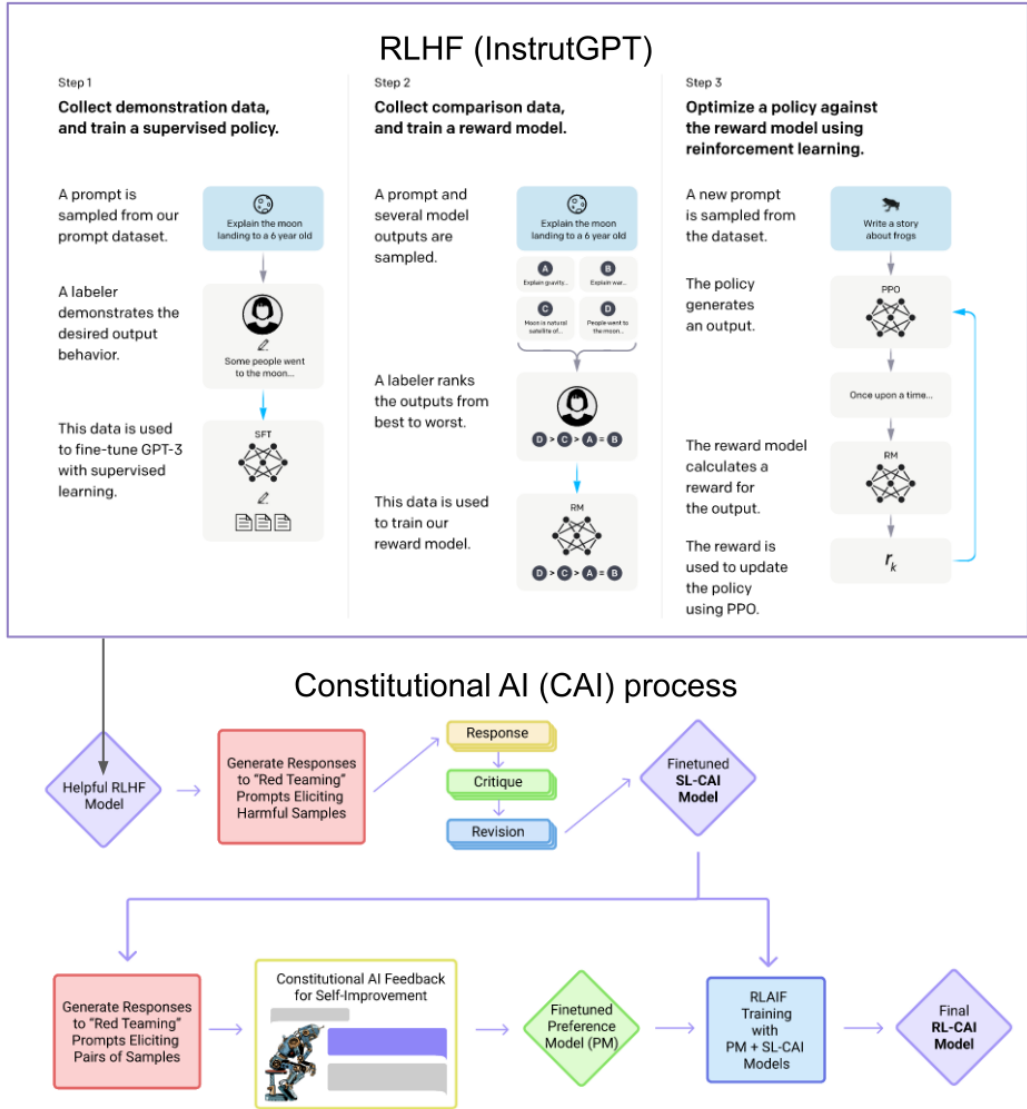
RLHF (InstrutGPT)

Step 1

Collect demonstration data, and train a supervised policy.

A prompt is sampled from our prompt dataset.

Explain the moon landing to a 6 year old

A labeler demonstrates the desired output behavior.

Some people went to the moon...

This data is used to fine-tune GPT-3 with supervised learning.

SFT

Step 2

Collect comparison data, and train a reward model.

A prompt and several model outputs are sampled.

Explain the moon landing to a 6 year old

A Explain gravity...

B Explain war...

C Moon is natural satellite of...

D People went to the moon...

A labeler ranks the outputs from best to worst.

D > C > A = B

This data is used to train our reward model.

RM

D > C > A = B

Step 3

Optimize a policy against the reward model using reinforcement learning.

A new prompt is sampled from the dataset.

Write a story about frogs

The policy generates an output.

PPO

Once upon a time...

The reward model calculates a reward for the output.

RM

The reward is used to update the policy using PPO.

$r_k$

Constitutional AI (CAI) process

Helpful RLHF Model

Generate Responses to "Red Teaming" Prompts Eliciting Harmful Samples

Response

Critique

Revision

Finetuned SL-CAI Model

Generate Responses to "Red Teaming" Prompts Eliciting Pairs of Samples

Constitutional AI Feedback for Self-Improvement

Finetuned Preference Model (PM)

RLAIF Training with PM + SL-CAI Models

Final RL-CAI Model